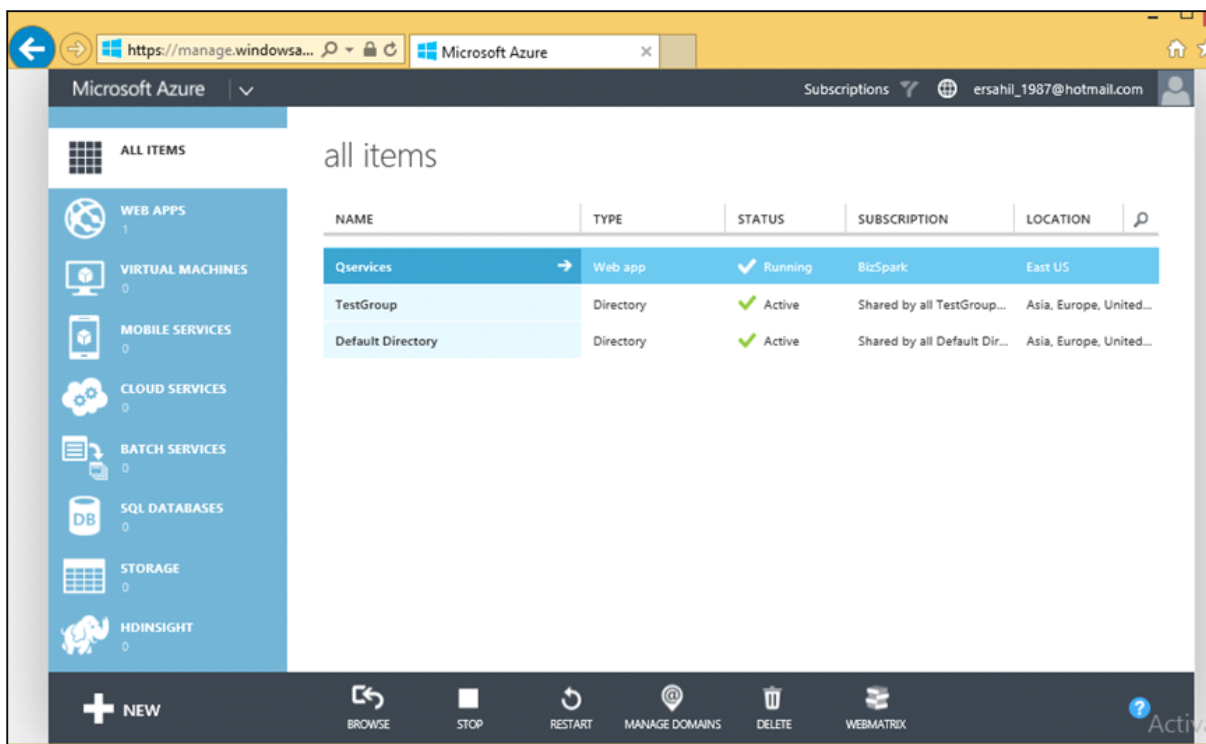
https://manage.windowsa...

Microsoft Azure

Microsoft Azure

Subscriptions

ersahil_1987@hotmail.com

ALL ITEMS

WEB APPS
1

VIRTUAL MACHINES
0

MOBILE SERVICES
0

CLOUD SERVICES
0

BATCH SERVICES
0

SQL DATABASES
0

STORAGE
0

HDINSIGHT
0

all items

| NAME | TYPE | STATUS | SUBSCRIPTION | LOCATION |
|---|---|---|---|---|
| Qservices | Web app | Running | BizSpark | East US |
| TestGroup | Directory | Active | Shared by all TestGroup... | Asia, Europe, United... |
| Default Directory | Directory | Active | Shared by all Default Dir... | Asia, Europe, United... |

NEW

BROWSE

STOP

RESTART

MANAGE DOMAINS

DELETE

WEBMATRIX

Activ